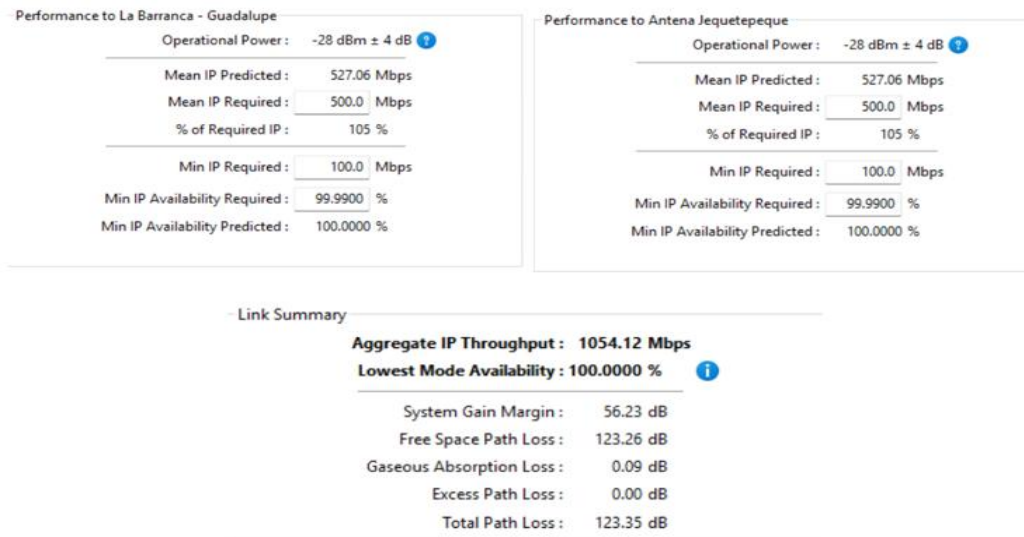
Performance to La Barranca - Guadalupe

Operational Power : -28 dBm ± 4 dB

Mean IP Predicted : 527.06 Mbps
Mean IP Required : 500.0 Mbps
% of Required IP : 105 %

Min IP Required : 100.0 Mbps
Min IP Availability Required : 99.9900 %
Min IP Availability Predicted : 100.0000 %

Performance to Antena Jequetepeque

Operational Power : -28 dBm ± 4 dB

Mean IP Predicted : 527.06 Mbps
Mean IP Required : 500.0 Mbps
% of Required IP : 105 %

Min IP Required : 100.0 Mbps
Min IP Availability Required : 99.9900 %
Min IP Availability Predicted : 100.0000 %

Link Summary

Aggregate IP Throughput : 1054.12 Mbps
Lowest Mode Availability : 100.0000 %

System Gain Margin : 56.23 dB
Free Space Path Loss : 123.26 dB
Gaseous Absorption Loss : 0.09 dB
Excess Path Loss : 0.00 dB
Total Path Loss : 123.35 dB